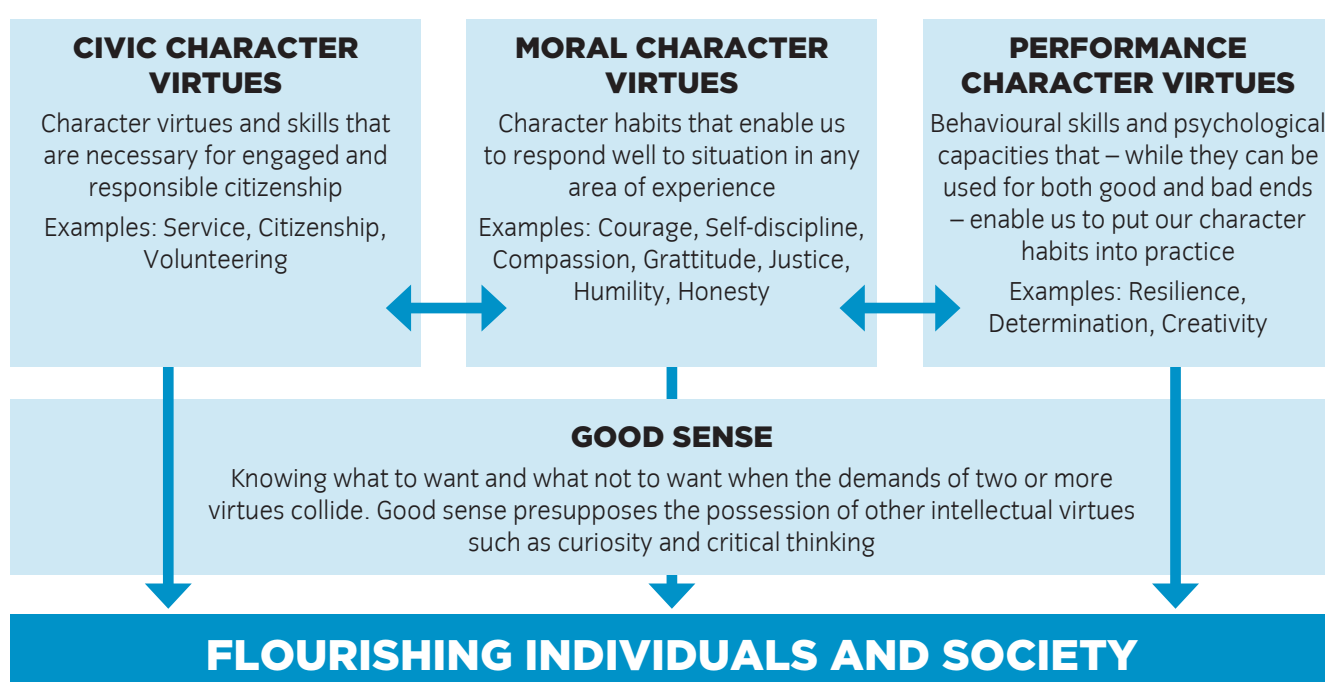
CIVIC CHARACTER VIRTUES

Character virtues and skills that are necessary for engaged and responsible citizenship

Examples: Service, Citizenship, Volunteering

MORAL CHARACTER VIRTUES

Character habits that enable us to respond well to situation in any area of experience

Examples: Courage, Self-discipline, Compassion, Grattitude, Justice, Humility, Honesty

PERFORMANCE CHARACTER VIRTUES

Behavioural skills and psychological capacities that – while they can be used for both good and bad ends – enable us to put our character habits into practice

Examples: Resilience, Determination, Creativity

GOOD SENSE

Knowing what to want and what not to want when the demands of two or more virtues collide. Good sense presupposes the possession of other intellectual virtues such as curiosity and critical thinking

FLOURISHING INDIVIDUALS AND SOCIETY